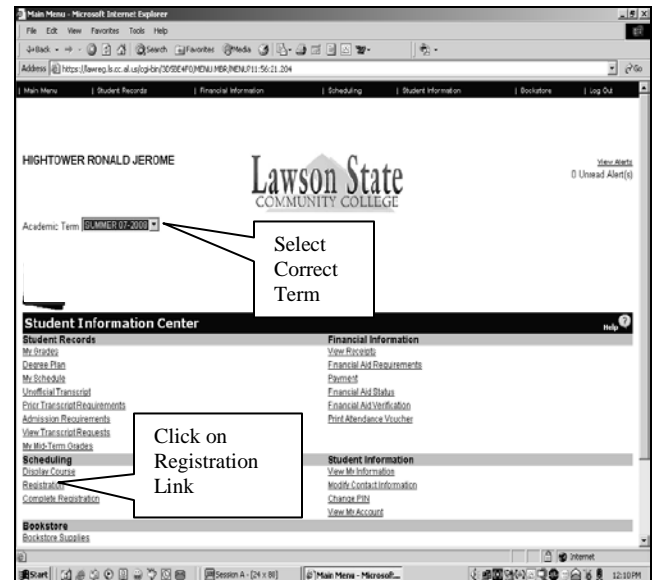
Main Menu - Microsoft Internet Explorer

File Edit View Favorites Tools Help

Back Search Favorites Media

Address https://lawreg.ls.cc.al.us/cgi-bin/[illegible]/MENU.MBR/MENU?11:56:21.204

Go

| Main Menu | Student Records | Financial Information | Scheduling | Student Information | Bookstore | Log Out

HIGHTOWER RONALD JEROME

Lawson State
COMMUNITY COLLEGE

View Alerts
0 Unread Alert(s)

Academic Term SUMMER 07-2008

Select Correct Term

Student Information Center

Help

Student Records
My Grades
Degree Plan
My Schedule
Unofficial Transcript
Prior Transcript Requirements
Admission Requirements
View Transcript Requests
My Mid-Term Grades

Financial Information
View Receipts
Financial Aid Requirements
Payment
Financial Aid Status
Financial Aid Verification
Print Attendance Voucher

Click on Registration Link

Scheduling
Display Course
Registration
Complete Registration

Student Information
View My Information
Modify Contact Information
Change PIN
View My Account

Bookstore
Bookstore Supplies

Internet

Start Session A - [24 x 80] Main Menu - Microsoft... 12:10 PM